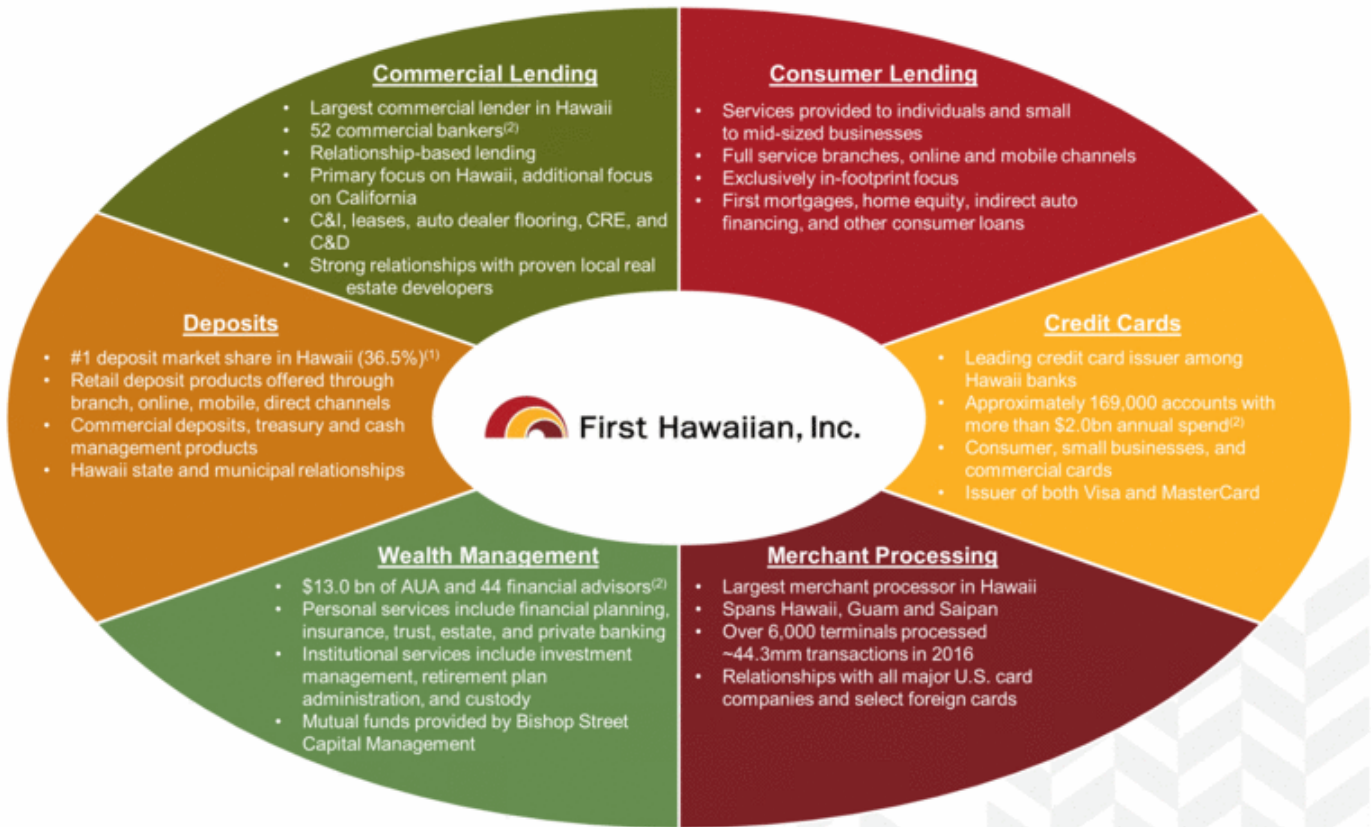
Commercial Lending
- Largest commercial lender in Hawaii
- 52 commercial bankers$^{(2)}$
- Relationship-based lending
- Primary focus on Hawaii, additional focus on California
- C&I, leases, auto dealer flooring, CRE, and C&D
- Strong relationships with proven local real estate developers

Consumer Lending
- Services provided to individuals and small to mid-sized businesses
- Full service branches, online and mobile channels
- Exclusively in-footprint focus
- First mortgages, home equity, indirect auto financing, and other consumer loans

Deposits
- #1 deposit market share in Hawaii (36.5%)$^{(1)}$
- Retail deposit products offered through branch, online, mobile, direct channels
- Commercial deposits, treasury and cash management products
- Hawaii state and municipal relationships

First Hawaiian, Inc.

Credit Cards
- Leading credit card issuer among Hawaii banks
- Approximately 169,000 accounts with more than \$2.0bn annual spend$^{(2)}$
- Consumer, small businesses, and commercial cards
- Issuer of both Visa and MasterCard

Wealth Management
- \$13.0 bn of AUA and 44 financial advisors$^{(2)}$
- Personal services include financial planning, insurance, trust, estate, and private banking
- Institutional services include investment management, retirement plan administration, and custody
- Mutual funds provided by Bishop Street Capital Management

Merchant Processing
- Largest merchant processor in Hawaii
- Spans Hawaii, Guam and Saipan
- Over 6,000 terminals processed ~44.3mm transactions in 2016
- Relationships with all major U.S. card companies and select foreign cards